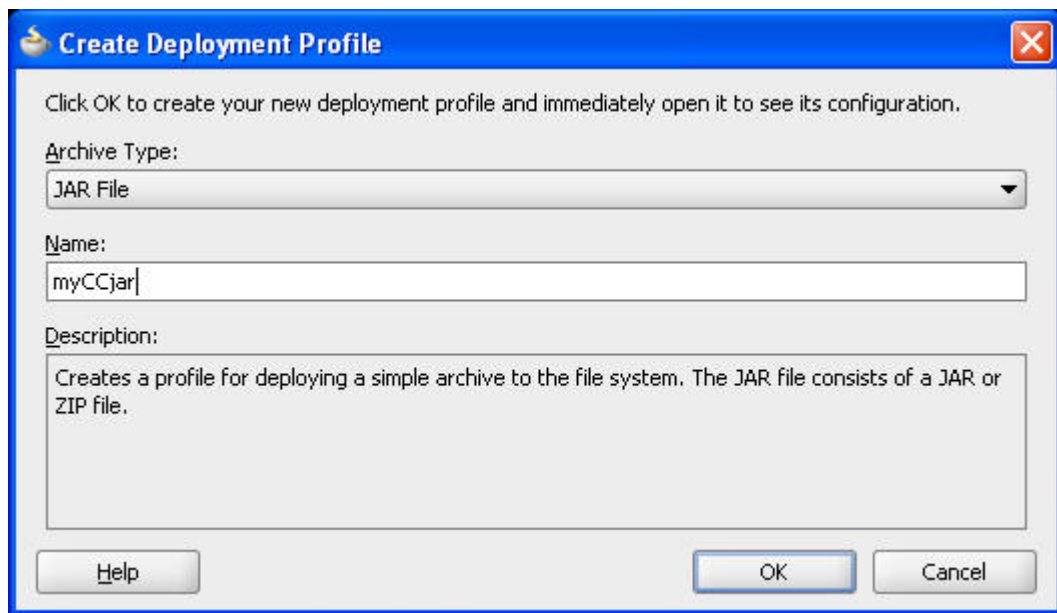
Create Deployment Profile

Click OK to create your new deployment profile and immediately open it to see its configuration.

Archive Type:

JAR File

Name:

myCCjar

Description:

Creates a profile for deploying a simple archive to the file system. The JAR file consists of a JAR or ZIP file.

Help

OK

Cancel